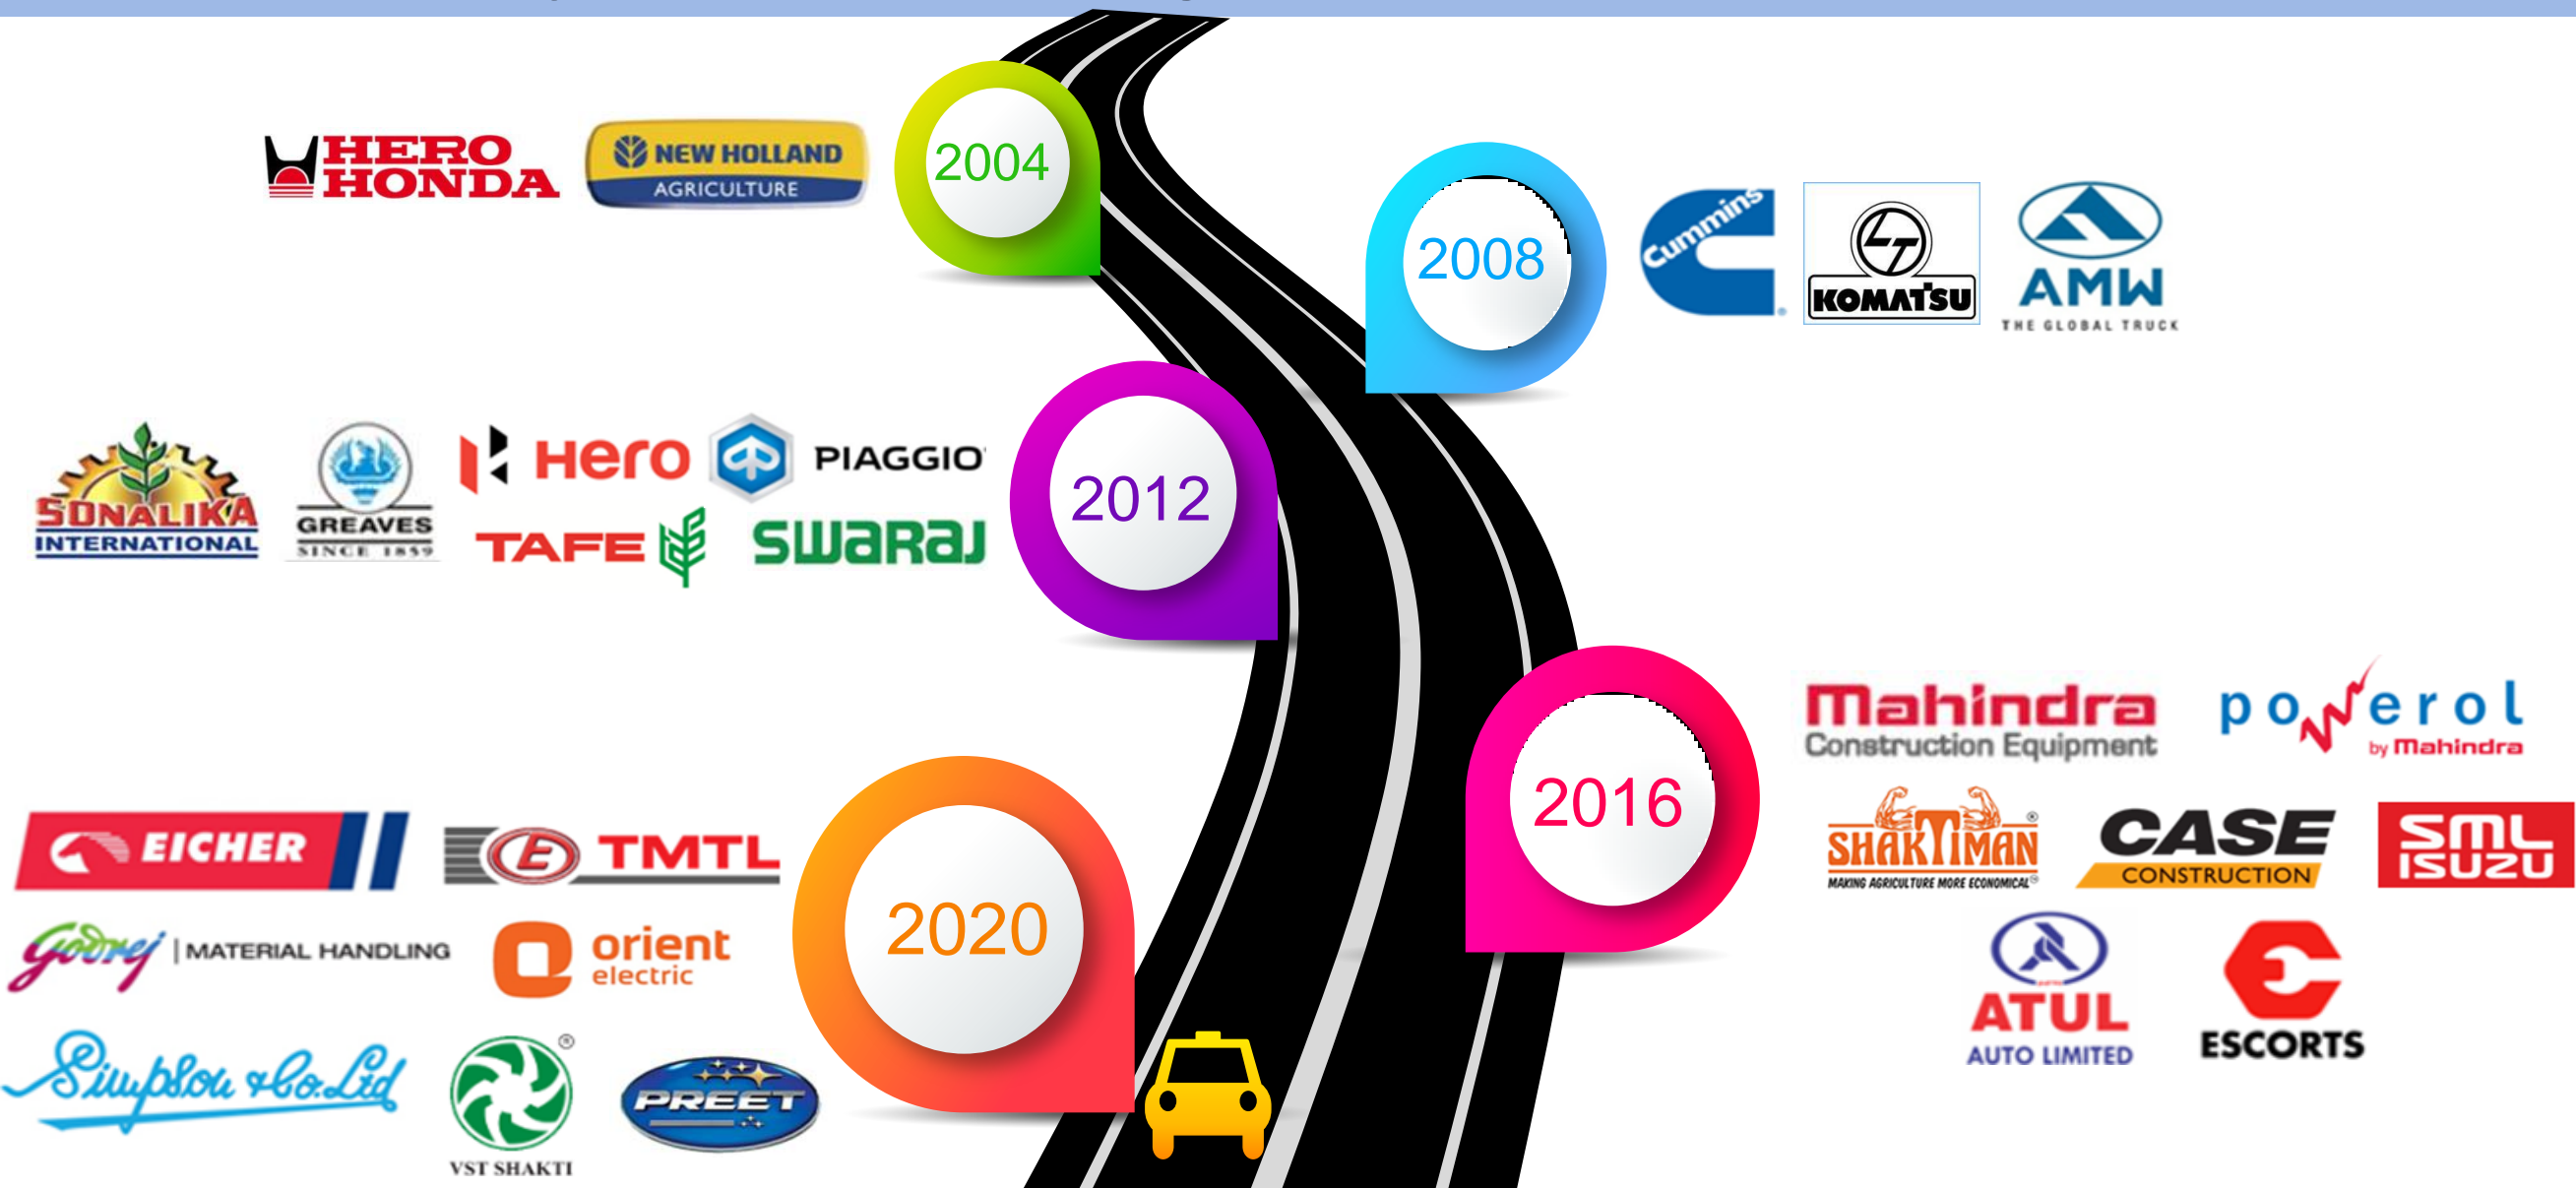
HERO HONDA
NEW HOLLAND AGRICULTURE
2004

2008
Cummins
L&T KOMATSU
AMW THE GLOBAL TRUCK

SONALIKA INTERNATIONAL
GREAVES SINCE 1859
Hero
PIAGGIO
TAFE
SWARAJ
2012

2016
Mahindra Construction Equipment
powerol by Mahindra
SHAKTIMAN MAKING AGRICULTURE MORE ECONOMICAL
CASE CONSTRUCTION
SML ISUZU
ATUL AUTO LIMITED
ESCORTS

EICHER
TMTL
Godrej | MATERIAL HANDLING
orient electric
Simpson & Co. Ltd
VST SHAKTI
PREET
2020